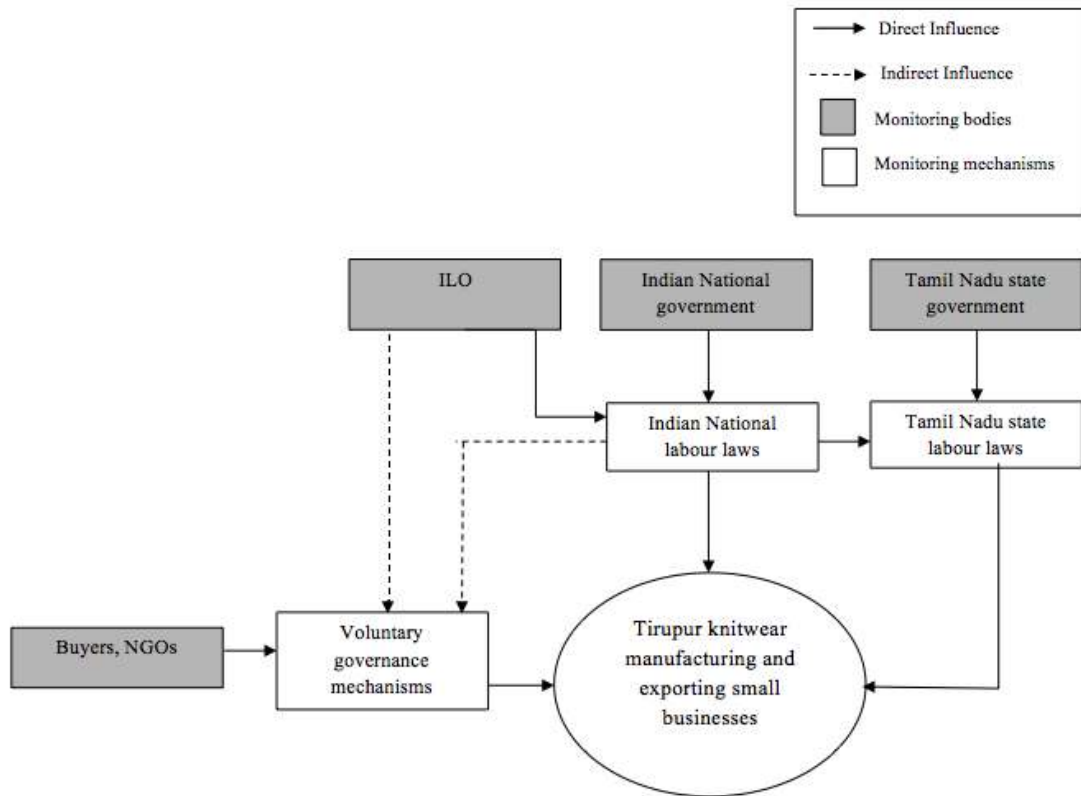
Direct Influence
Indirect Influence
Monitoring bodies
Monitoring mechanisms

ILO

Indian National government

Tamil Nadu state government

Indian National labour laws

Tamil Nadu state labour laws

Buyers, NGOs

Voluntary governance mechanisms

Tirupur knitwear manufacturing and exporting small businesses